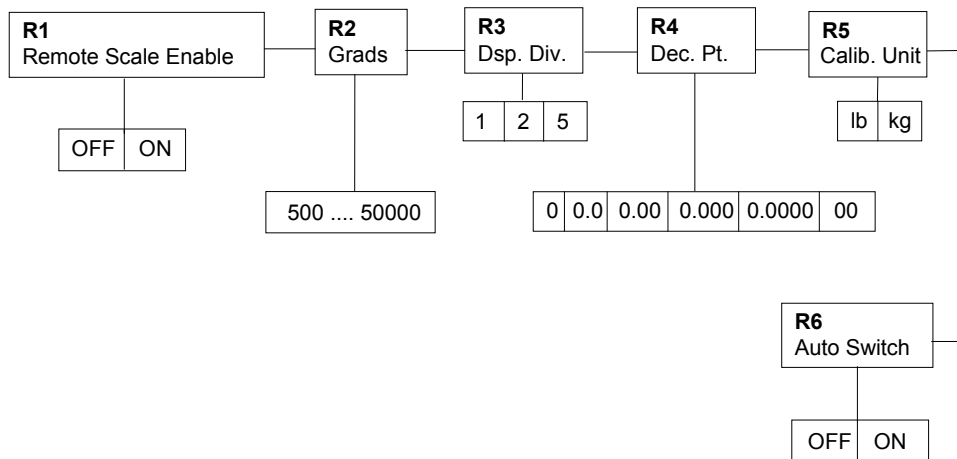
**R1**
Remote Scale Enable

OFF | ON

**R2**
Grads

500 .... 50000

**R3**
Dsp. Div.

1 | 2 | 5

**R4**
Dec. Pt.

0 | 0.0 | 0.00 | 0.000 | 0.0000 | 00

**R5**
Calib. Unit

lb | kg

**R6**
Auto Switch

OFF | ON